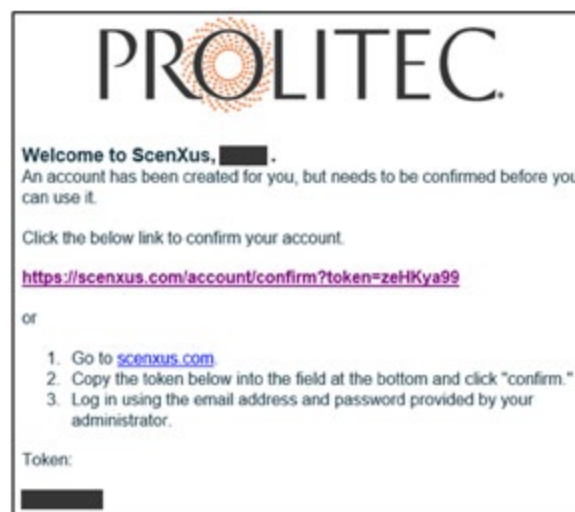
PROLITEC.

Welcome to ScenXus, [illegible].
An account has been created for you, but needs to be confirmed before you can use it.

Click the below link to confirm your account.

https://scenxus.com/account/confirm?token=zeHKya99

or

1. Go to scenxus.com.
2. Copy the token below into the field at the bottom and click "confirm."
3. Log in using the email address and password provided by your administrator.

Token:

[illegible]